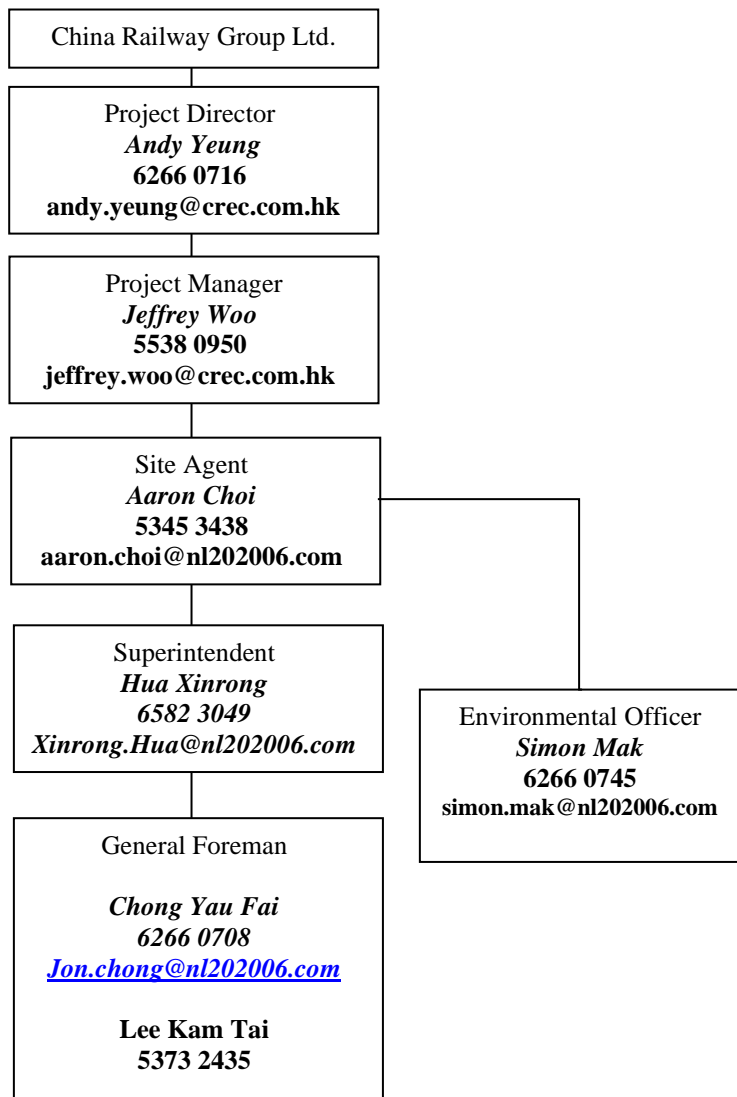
China Railway Group Ltd.

Project Director
Andy Yeung
6266 0716
andy.yeung@crec.com.hk

Project Manager
Jeffrey Woo
5538 0950
jeffrey.woo@crec.com.hk

Site Agent
Aaron Choi
5345 3438
aaron.choi@nl202006.com

Superintendent
Hua Xinrong
6582 3049
Xinrong.Hua@nl202006.com

Environmental Officer
Simon Mak
6266 0745
simon.mak@nl202006.com

General Foreman

Chong Yau Fai
6266 0708
Jon.chong@nl202006.com

Lee Kam Tai
5373 2435